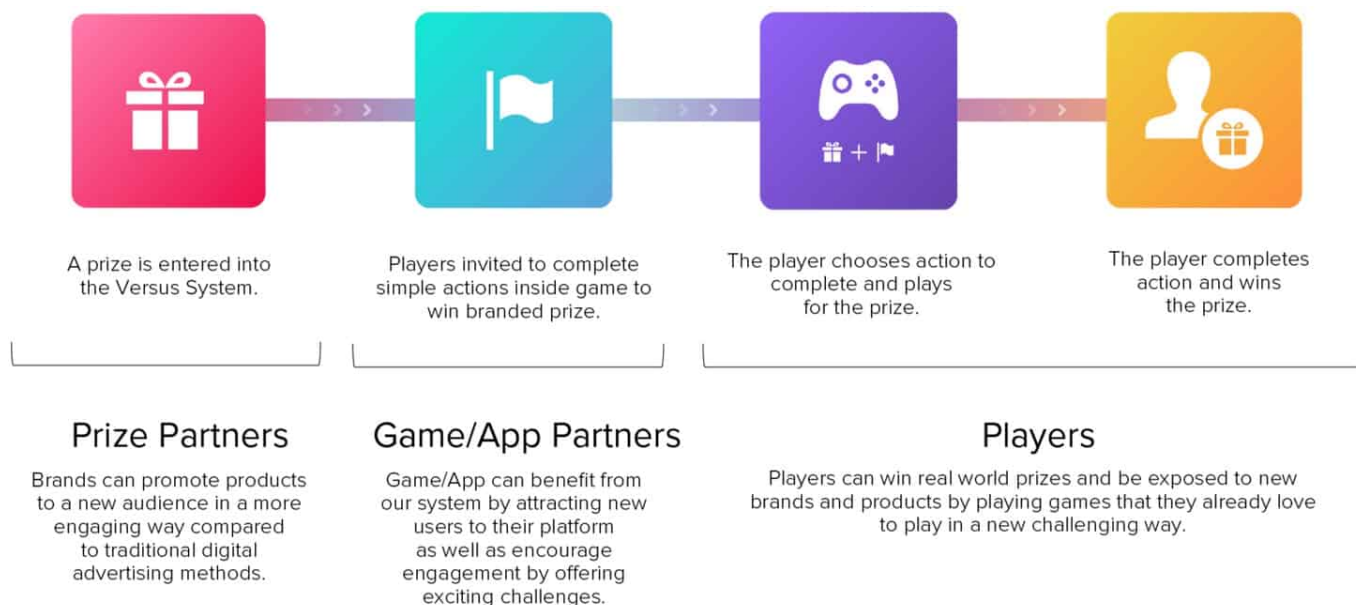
+

A prize is entered into the Versus System.

Players invited to complete simple actions inside game to win branded prize.

The player chooses action to complete and plays for the prize.

The player completes action and wins the prize.

Prize Partners

Brands can promote products to a new audience in a more engaging way compared to traditional digital advertising methods.

Game/App Partners

Game/App can benefit from our system by attracting new users to their platform as well as encourage engagement by offering exciting challenges.

Players

Players can win real world prizes and be exposed to new brands and products by playing games that they already love to play in a new challenging way.